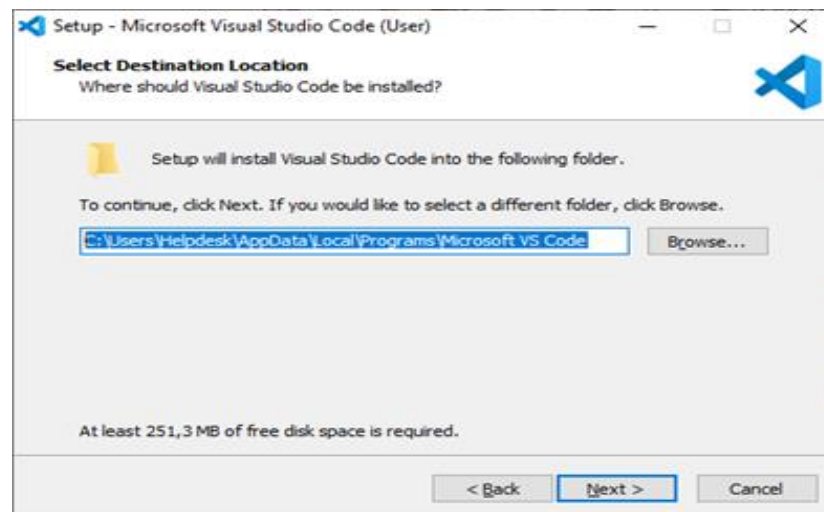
Setup - Microsoft Visual Studio Code (User)

Select Destination Location
Where should Visual Studio Code be installed?

Setup will install Visual Studio Code into the following folder.

To continue, click Next. If you would like to select a different folder, click Browse.

C:\Users\Helpdesk\AppData\Local\Programs\Microsoft VS Code

Browse...

At least 251,3 MB of free disk space is required.

< Back

Next >

Cancel